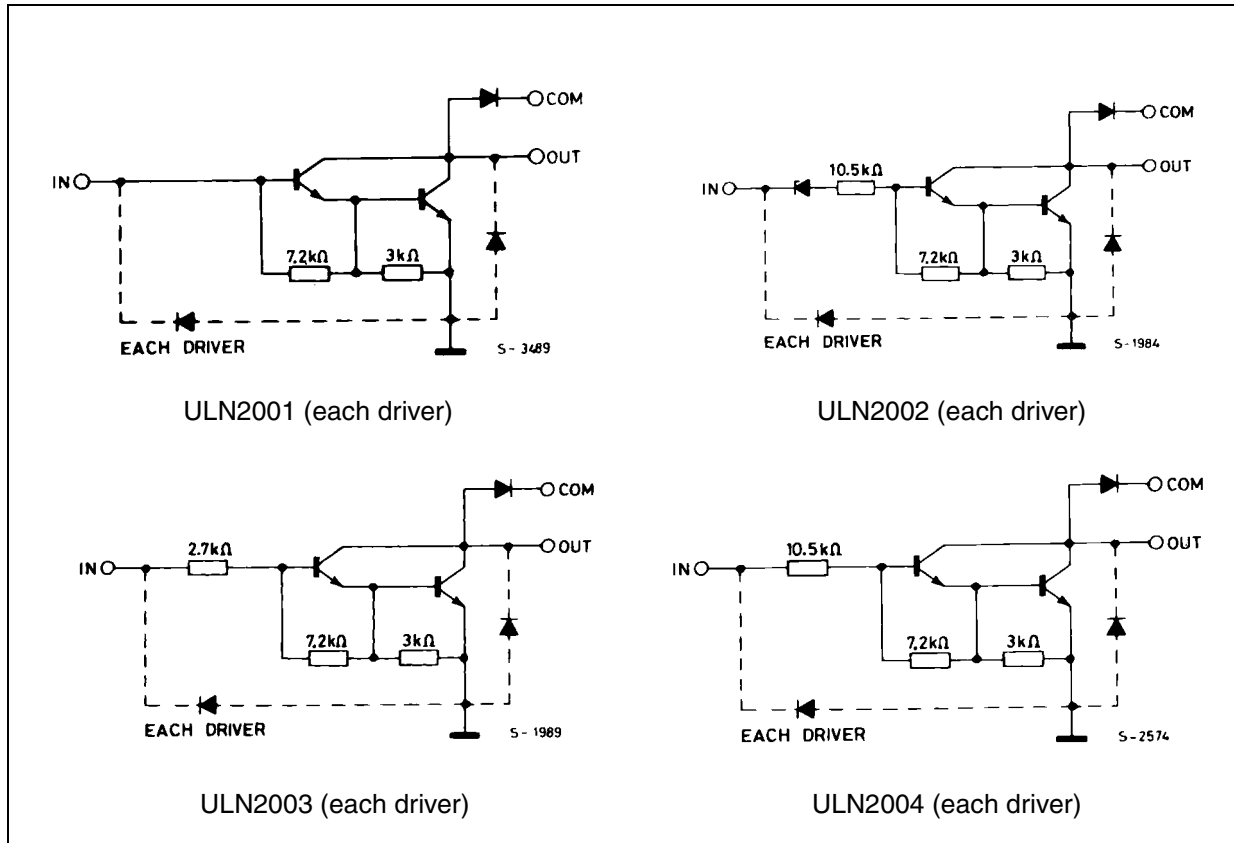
COM
OUT
IN
7,2kΩ
3kΩ
EACH DRIVER
S - 3489

ULN2001 (each driver)

COM
OUT
IN
10.5kΩ
7,2kΩ
3kΩ
EACH DRIVER
S - 1984

ULN2002 (each driver)

COM
OUT
IN
2.7kΩ
7,2kΩ
3kΩ
EACH DRIVER
S - 1989

ULN2003 (each driver)

COM
OUT
IN
10.5kΩ
7,2kΩ
3kΩ
EACH DRIVER
S - 2574

ULN2004 (each driver)